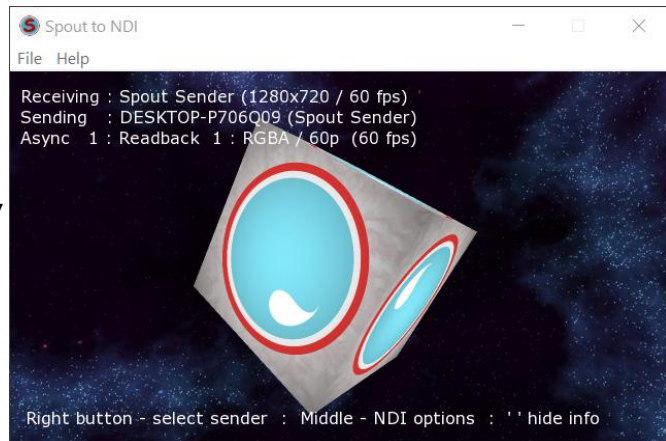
Spout to NDI

File Help

Receiving : Spout Sender (1280x720 / 60 fps)
Sending : DESKTOP-P706Q09 (Spout Sender)
Async 1 : Readback 1 : RGBA / 60p (60 fps)

Right button - select sender : Middle - NDI options : ' ' hide info